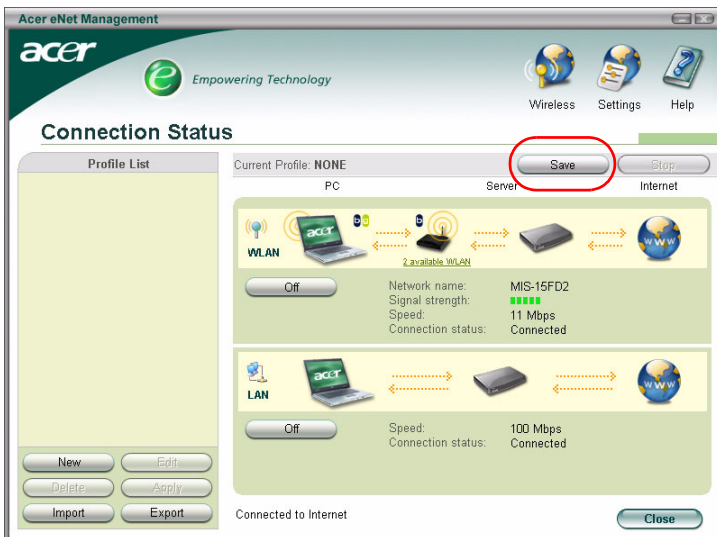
Acer eNet Management

acer

Empowering Technology

Wireless Settings Help

Connection Status

Profile List

Current Profile: NONE

Save Stop

PC Server Internet

WLAN

2 available WLAN

www

Off

Network name: MIS-15FD2
Signal strength:
Speed: 11 Mbps
Connection status: Connected

LAN

www

Off

Speed: 100 Mbps
Connection status: Connected

New Edit
Delete Apply
Import Export

Connected to Internet

Close